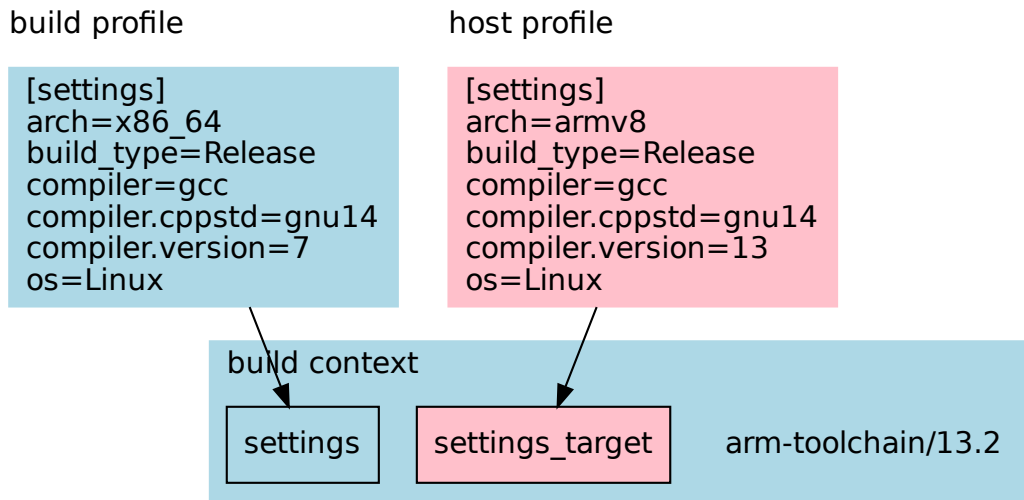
build profile

[settings]
arch=x86_64
build_type=Release
compiler=gcc
compiler.cppstd=gnu14
compiler.version=7
os=Linux

host profile

[settings]
arch=armv8
build_type=Release
compiler=gcc
compiler.cppstd=gnu14
compiler.version=13
os=Linux

build context

settings

settings_target

arm-toolchain/13.2